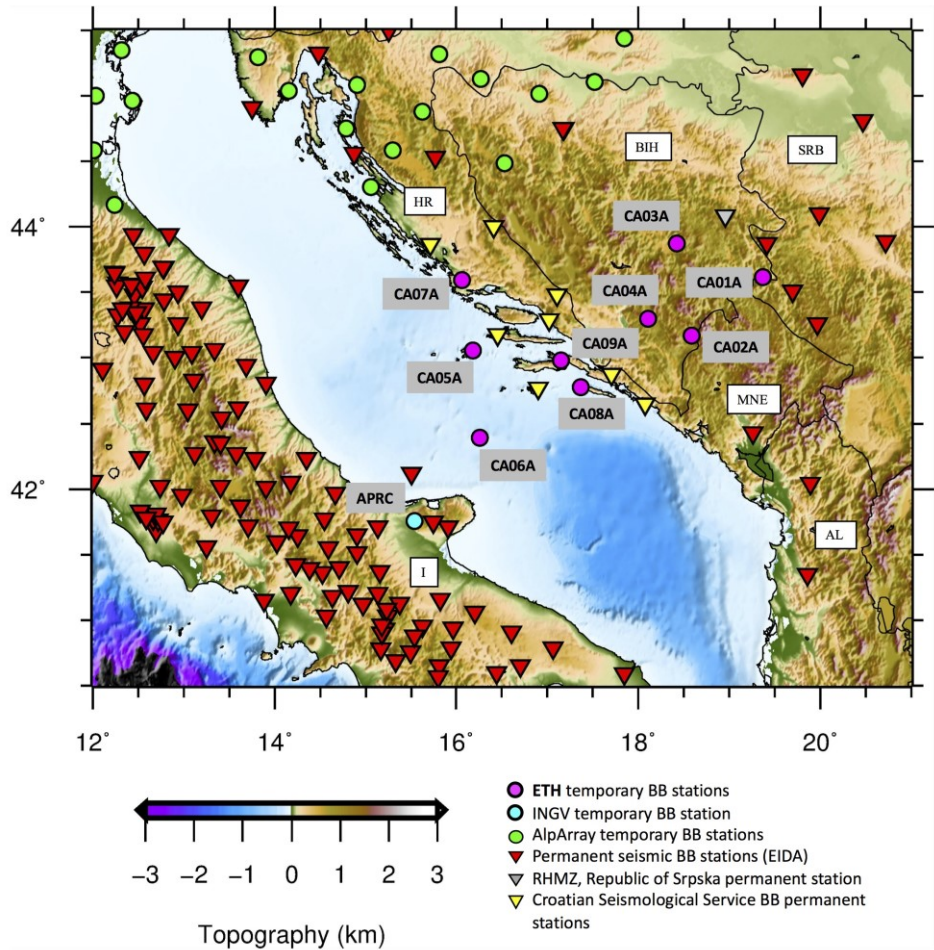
BIH
SRB
HR
CA03A
44°
CA07A
CA04A
CA01A
CA09A
CA02A
CA05A
MNE
CA08A
CA06A
42°
APRC
AL
I
12°
14°
16°
18°
20°

−3 −2 −1 0 1 2 3
Topography (km)

ETH temporary BB stations
INGV temporary BB station
AlpArray temporary BB stations
Permanent seismic BB stations (EIDA)
RHMZ, Republic of Srpska permanent station
Croatian Seismological Service BB permanent stations